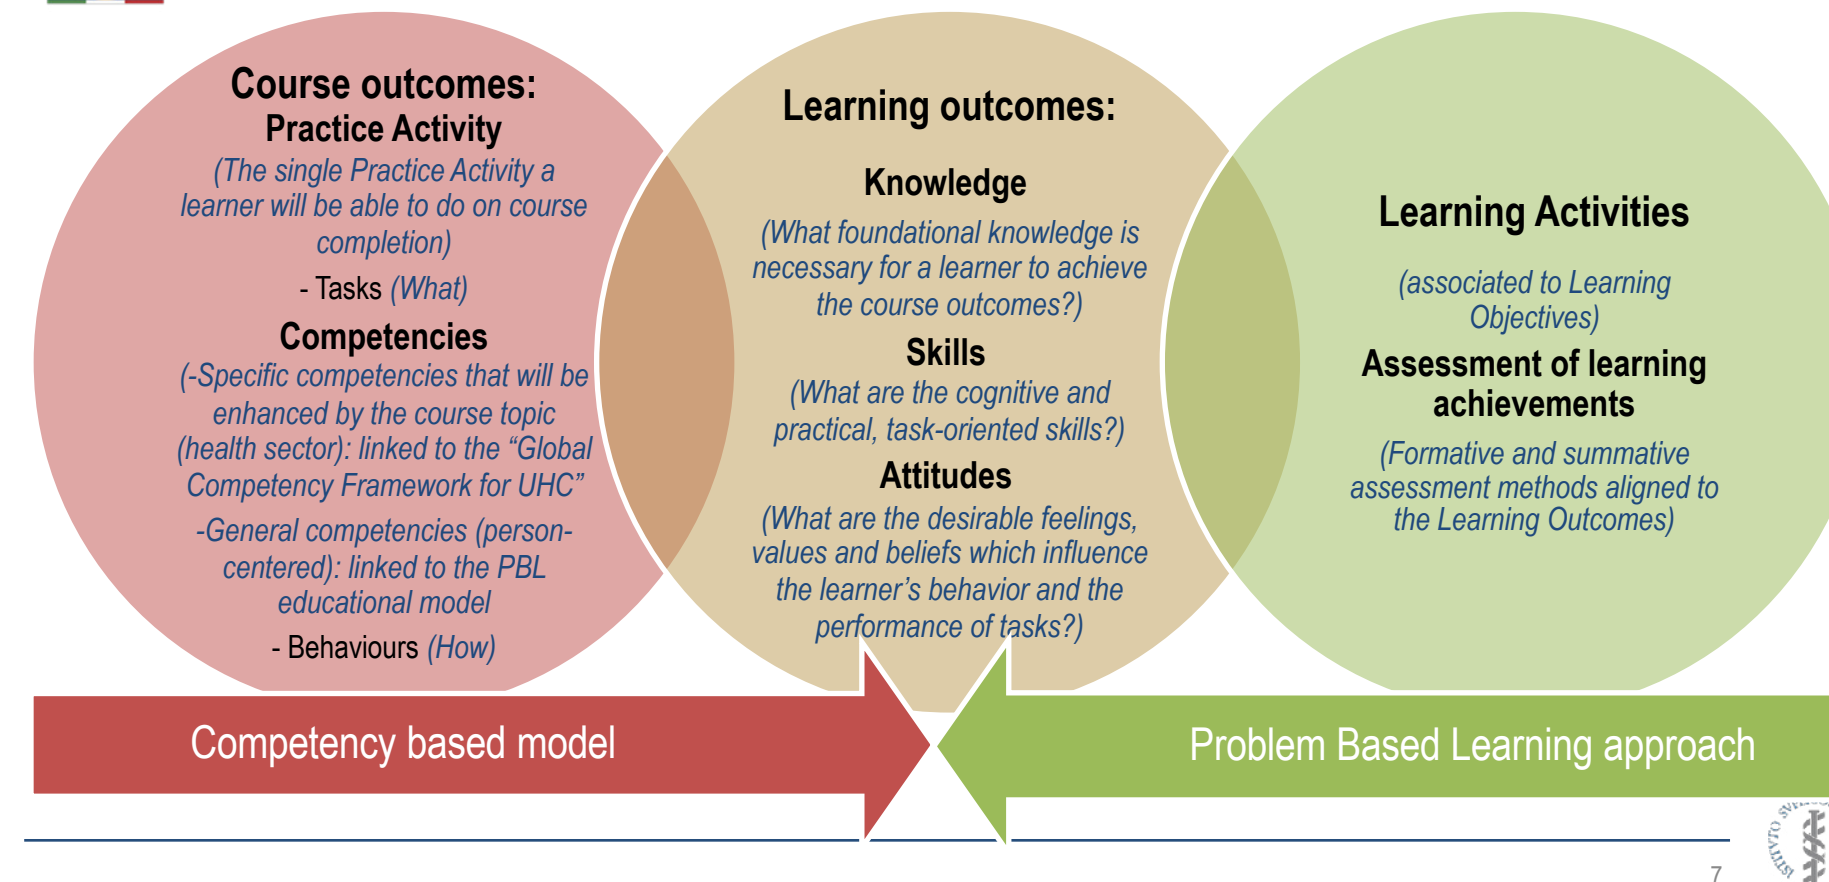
Course outcomes:
Practice Activity
(The single Practice Activity a learner will be able to do on course completion)
- Tasks (What)
Competencies
(-Specific competencies that will be enhanced by the course topic (health sector): linked to the "Global Competency Framework for UHC"
-General competencies (person-centered): linked to the PBL educational model
- Behaviours (How)

Learning outcomes:
Knowledge
(What foundational knowledge is necessary for a learner to achieve the course outcomes?)
Skills
(What are the cognitive and practical, task-oriented skills?)
Attitudes
(What are the desirable feelings, values and beliefs which influence the learner's behavior and the performance of tasks?)

Learning Activities
(associated to Learning Objectives)
Assessment of learning achievements
(Formative and summative assessment methods aligned to the Learning Outcomes)

Competency based model

Problem Based Learning approach

7